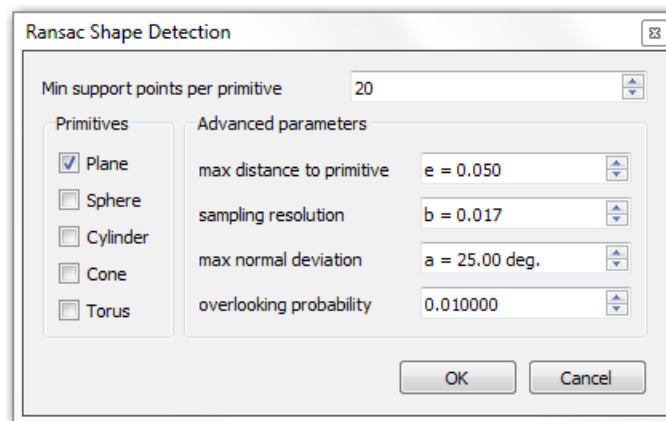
Ransac Shape Detection

Min support points per primitive 20

Primitives

Plane

Sphere

Cylinder

Cone

Torus

Advanced parameters

max distance to primitive e = 0.050

sampling resolution b = 0.017

max normal deviation a = 25.00 deg.

overlooking probability 0.010000

OK Cancel